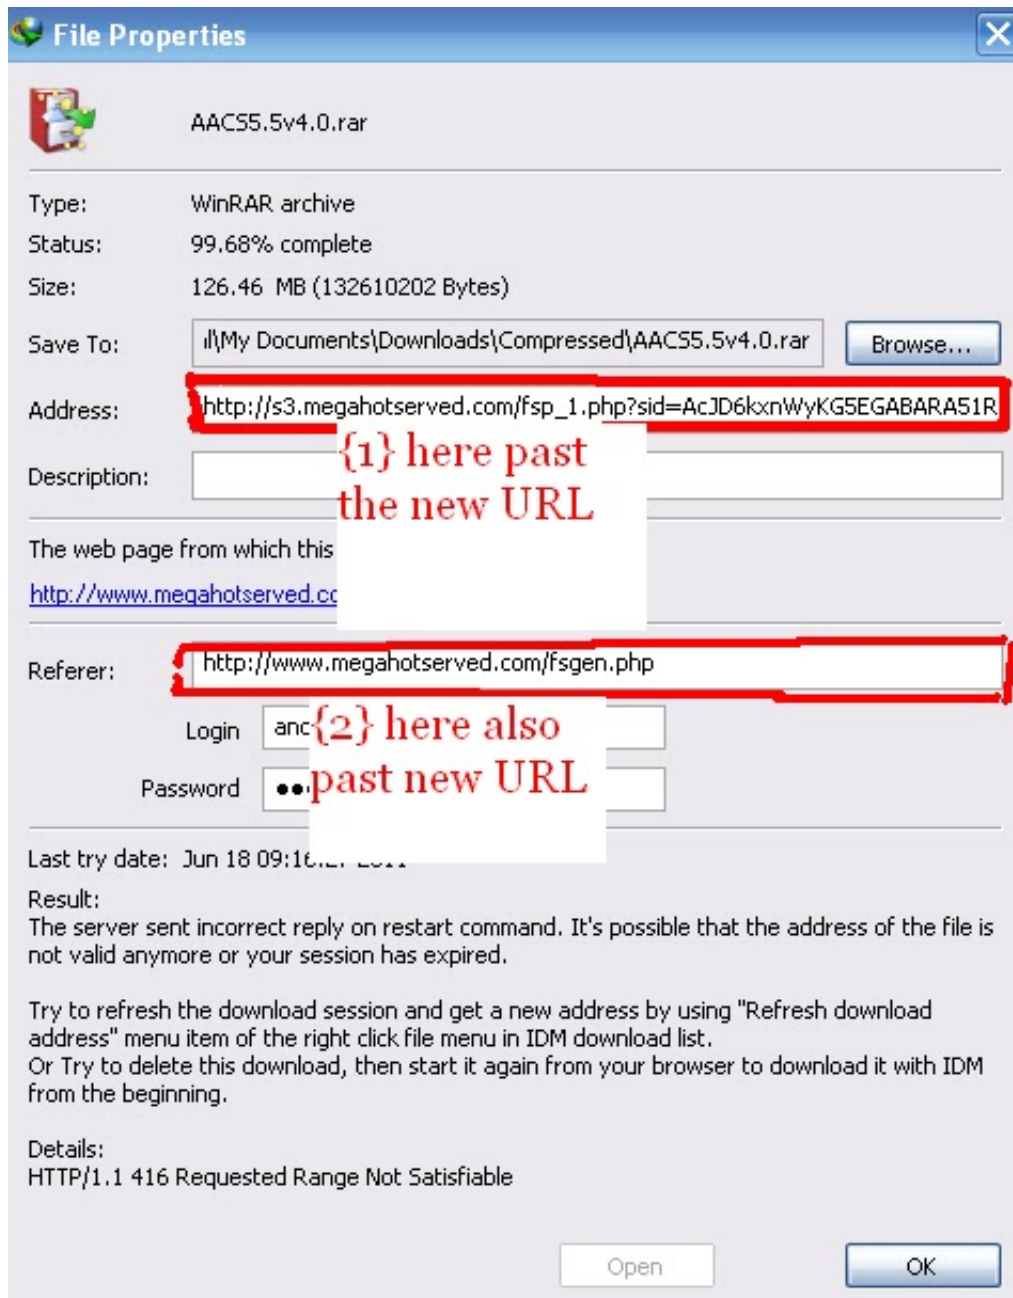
File Properties

AACS5.5v4.0.rar

Type: WinRAR archive
Status: 99.68% complete
Size: 126.46 MB (132610202 Bytes)

Save To: il\My Documents\Downloads\Compressed\AACS5.5v4.0.rar Browse...

Address: http://s3.megahotserved.com/fsp_1.php?sid=AcJD6kxnWyKG5EGABARA51R

{1} here past the new URL

Description:

The web page from which this

http://www.megahotserved.cc

Referer: http://www.megahotserved.com/fsgen.php

Login anc

{2} here also past new URL

Password ••

Last try date: Jun 18 09:1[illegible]

Result:
The server sent incorrect reply on restart command. It's possible that the address of the file is not valid anymore or your session has expired.

Try to refresh the download session and get a new address by using "Refresh download address" menu item of the right click file menu in IDM download list.
Or Try to delete this download, then start it again from your browser to download it with IDM from the beginning.

Details:
HTTP/1.1 416 Requested Range Not Satisfiable

Open OK